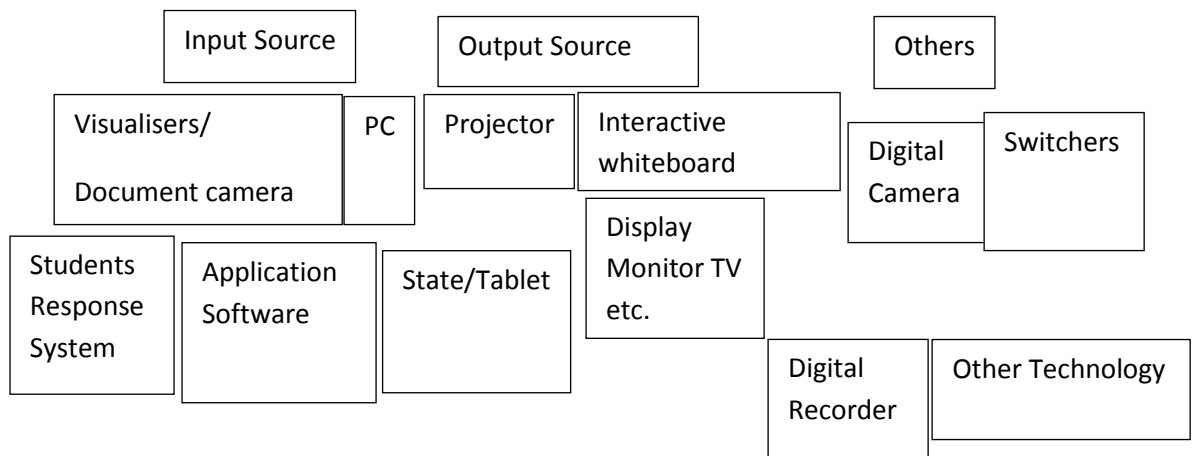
Input Source

Output Source

Others

Visualisers/

Document camera

PC

Projector

Interactive whiteboard

Digital Camera

Switchers

Students Response System

Application Software

State/Tablet

Display Monitor TV etc.

Digital Recorder

Other Technology